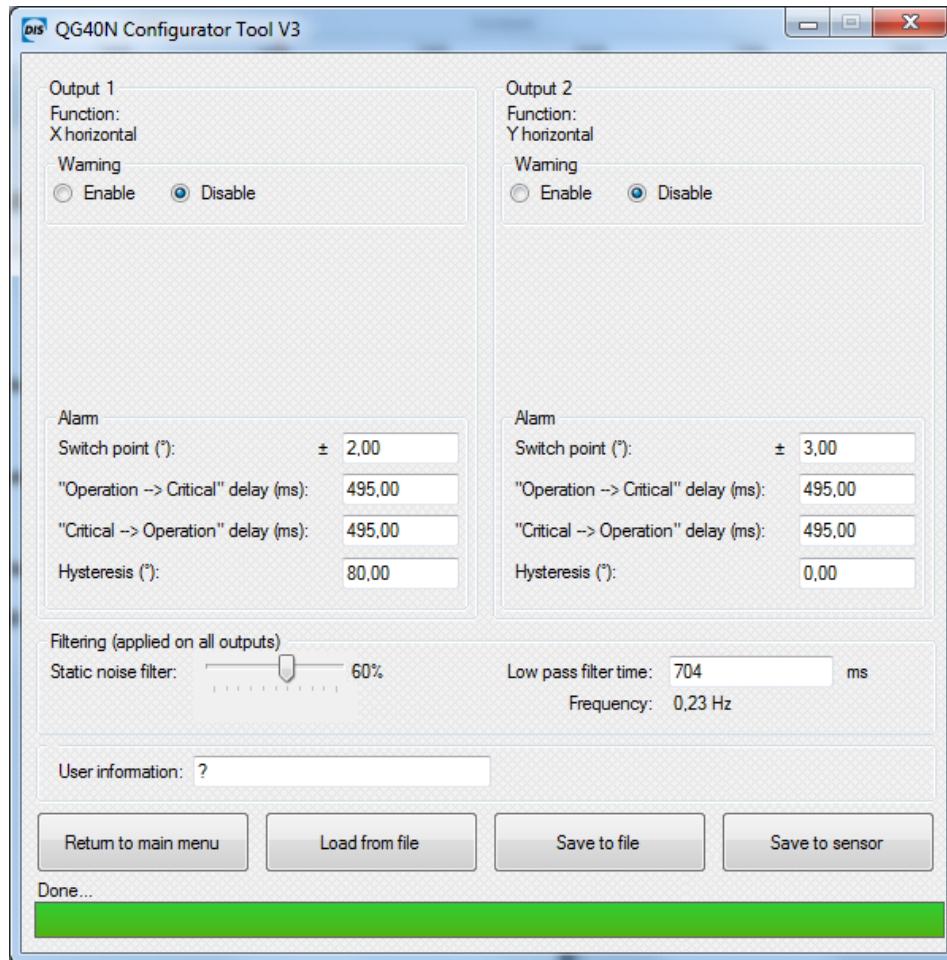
DIS QG40N Configurator Tool V3

Output 1
Function:
X horizontal
Warning
Enable Disable

Alarm
Switch point (°): ± 2,00
"Operation --> Critical" delay (ms): 495,00
"Critical --> Operation" delay (ms): 495,00
Hysteresis (°): 80,00

Output 2
Function:
Y horizontal
Warning
Enable Disable

Alarm
Switch point (°): ± 3,00
"Operation --> Critical" delay (ms): 495,00
"Critical --> Operation" delay (ms): 495,00
Hysteresis (°): 0,00

Filtering (applied on all outputs)
Static noise filter: 60%
Low pass filter time: 704 ms
Frequency: 0,23 Hz

User information: ?

Return to main menu
Load from file
Save to file
Save to sensor

Done...